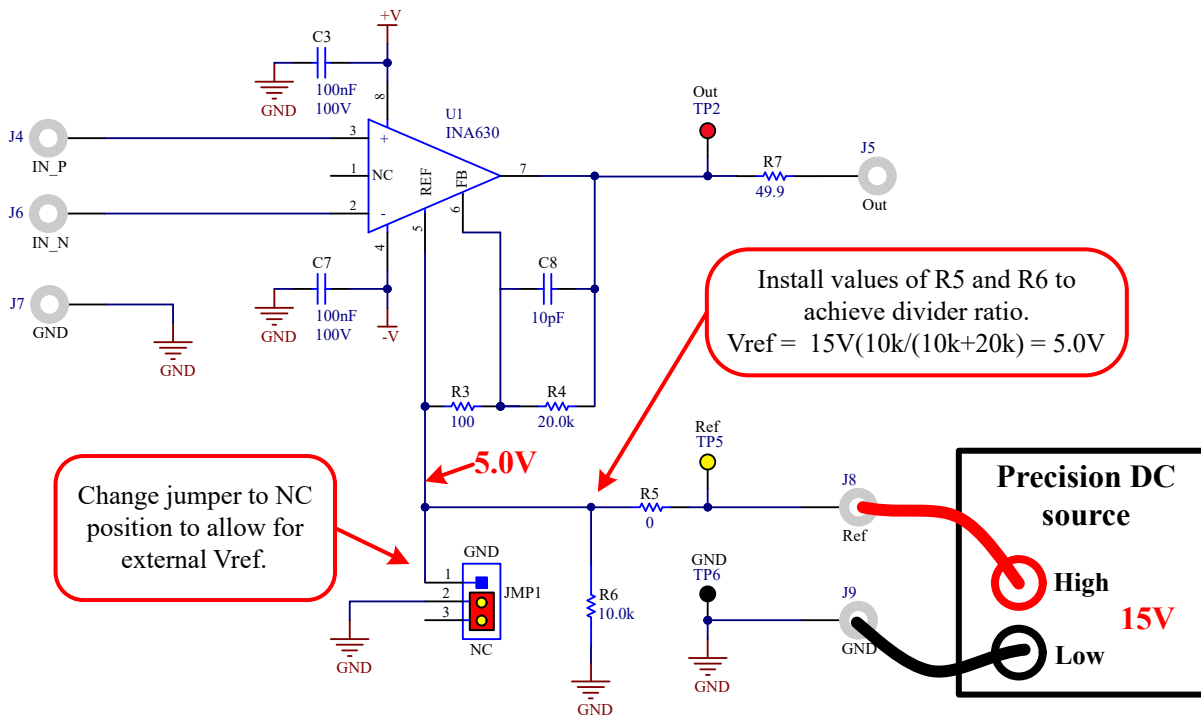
+V
C3
100nF
100V
GND
8
U1
INA630
Out
TP2
J4
IN_P
3
+
1
NC
REF
FB
7
R7
49.9
J5
Out
J6
IN_N
2
-
6
5
4
C8
10pF
C7
100nF
100V
GND
-V
J7
GND
GND
Install values of R5 and R6 to achieve divider ratio.
Vref = 15V(10k/(10k+20k) = 5.0V
R3
100
R4
20.0k
Ref
TP5
5.0V
R5
0
J8
Ref
Precision DC source
Change jumper to NC position to allow for external Vref.
GND
1
2
3
JMP1
NC
GND
R6
10.0k
GND
TP6
J9
GND
GND
GND
High
15V
Low